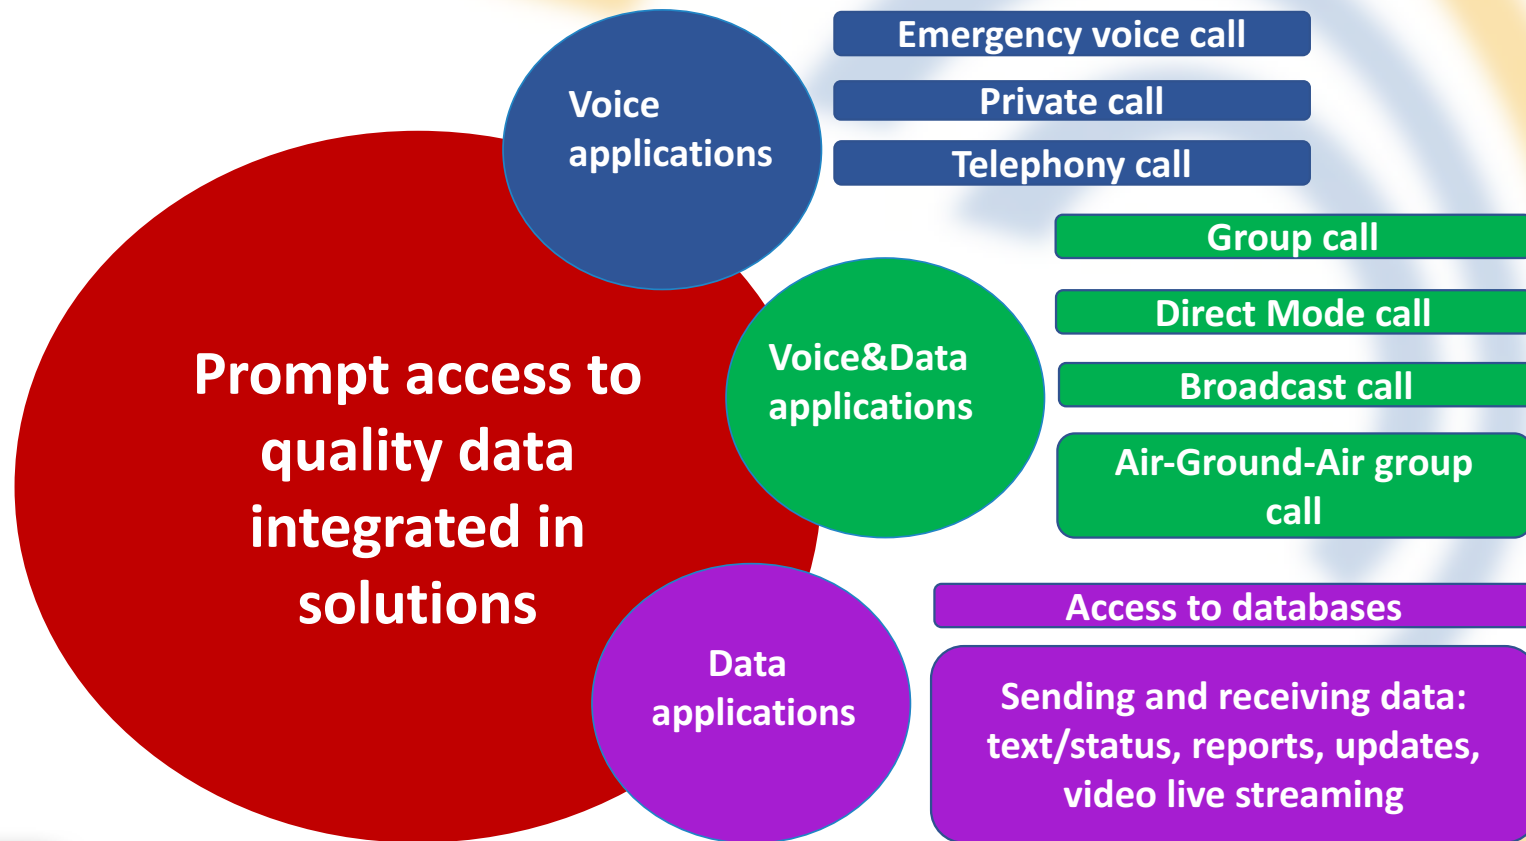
Prompt access to quality data integrated in solutions

Voice applications

Emergency voice call

Private call

Telephony call

Voice&Data applications

Group call

Direct Mode call

Broadcast call

Air-Ground-Air group call

Data applications

Access to databases

Sending and receiving data: text/status, reports, updates, video live streaming